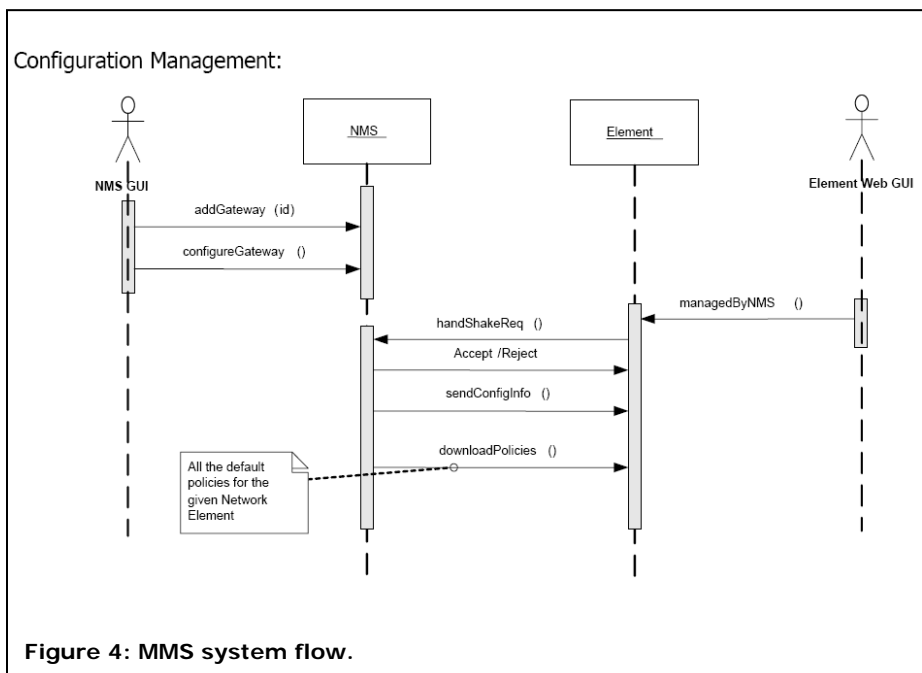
Configuration Management:

NMS GUI

NMS

Element

Element Web GUI

addGateway (id)

configureGateway ()

managedByNMS ()

handShakeReq ()

Accept /Reject

sendConfigInfo ()

downloadPolicies ()

All the default policies for the given Network Element

Figure 4: MMS system flow.